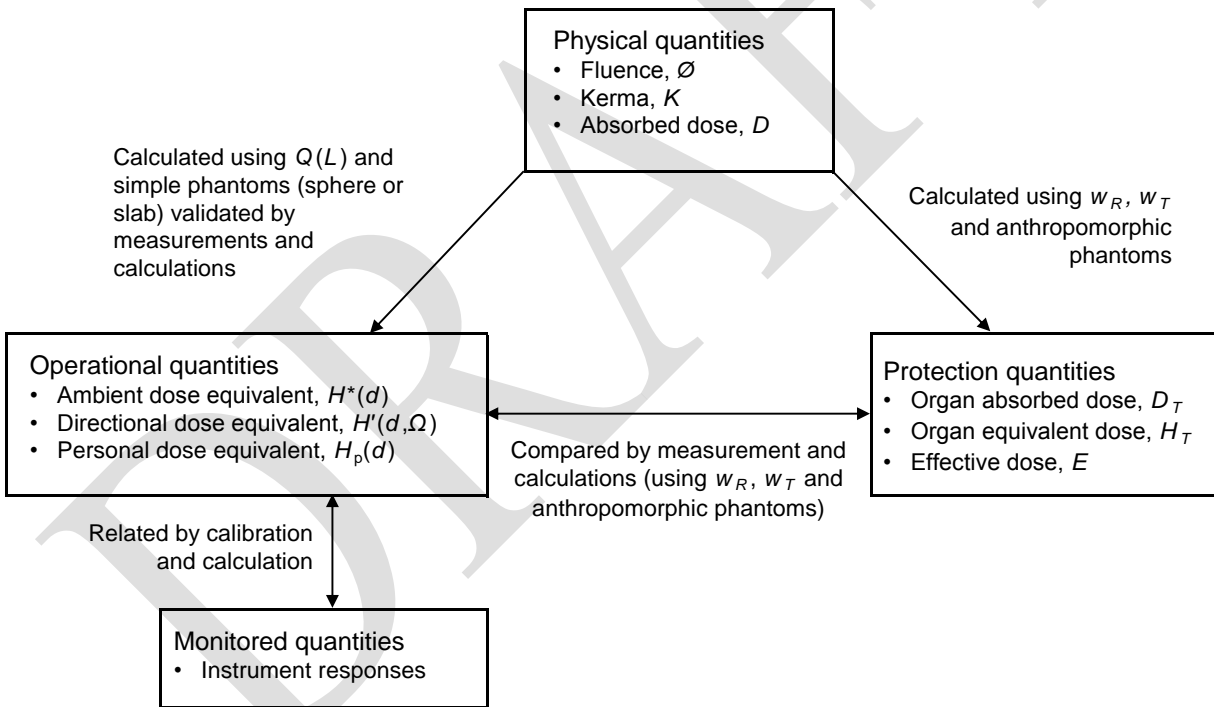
Physical quantities
• Fluence, $\varnothing$
• Kerma, $K$
• Absorbed dose, $D$

Calculated using $Q(L)$ and simple phantoms (sphere or slab) validated by measurements and calculations

Calculated using $w_R$, $w_T$ and anthropomorphic phantoms

Operational quantities
• Ambient dose equivalent, $H^*(d)$
• Directional dose equivalent, $H'(d,\Omega)$
• Personal dose equivalent, $H_p(d)$

Protection quantities
• Organ absorbed dose, $D_T$
• Organ equivalent dose, $H_T$
• Effective dose, $E$

Compared by measurement and calculations (using $w_R$, $w_T$ and anthropomorphic phantoms)

Related by calibration and calculation

Monitored quantities
• Instrument responses

DRAFT